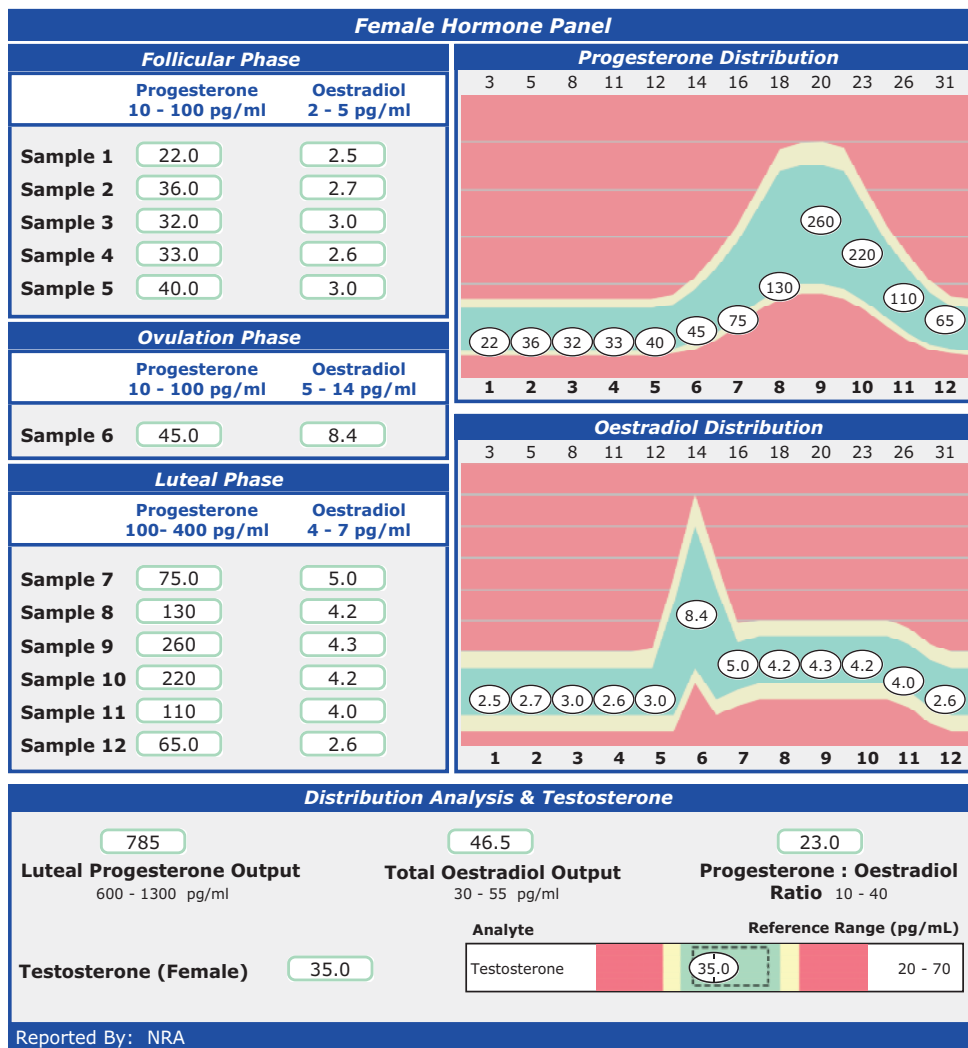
Female Hormone Panel

Follicular Phase

| | Progesterone 10 - 100 pg/ml | Oestradiol 2 - 5 pg/ml |
|---|---|---|
| Sample 1 | 22.0 | 2.5 |
| Sample 2 | 36.0 | 2.7 |
| Sample 3 | 32.0 | 3.0 |
| Sample 4 | 33.0 | 2.6 |
| Sample 5 | 40.0 | 3.0 |

Ovulation Phase

| | Progesterone 10 - 100 pg/ml | Oestradiol 5 - 14 pg/ml |
|---|---|---|
| Sample 6 | 45.0 | 8.4 |

Luteal Phase

| | Progesterone 100- 400 pg/ml | Oestradiol 4 - 7 pg/ml |
|---|---|---|
| Sample 7 | 75.0 | 5.0 |
| Sample 8 | 130 | 4.2 |
| Sample 9 | 260 | 4.3 |
| Sample 10 | 220 | 4.2 |
| Sample 11 | 110 | 4.0 |
| Sample 12 | 65.0 | 2.6 |

Progesterone Distribution

3 5 8 11 12 14 16 18 20 23 26 31

22 36 32 33 40 45 75 130 260 220 110 65

1 2 3 4 5 6 7 8 9 10 11 12

Oestradiol Distribution

3 5 8 11 12 14 16 18 20 23 26 31

2.5 2.7 3.0 2.6 3.0 8.4 5.0 4.2 4.3 4.2 4.0 2.6

1 2 3 4 5 6 7 8 9 10 11 12

Distribution Analysis & Testosterone

785
Luteal Progesterone Output
600 - 1300 pg/ml

46.5
Total Oestradiol Output
30 - 55 pg/ml

23.0
Progesterone : Oestradiol Ratio 10 - 40

Testosterone (Female) 35.0

| Analyte | | Reference Range (pg/mL) |
|---|---|---|
| Testosterone | 35.0 | 20 - 70 |

Reported By: NRA